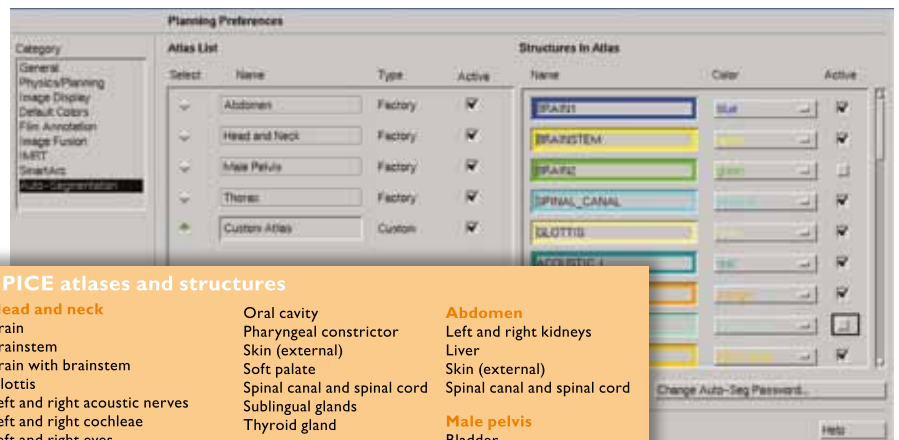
Planning Preferences

Category
General
Physics/Planning
Image Display
Default Colors
Film Annotation
Image Fusion
IMRT
SmartArc
Auto-Segmentation

Atlas List

| Select | Name | Type | Active |
|---|---|---|---|
| | Abdomen | Factory | ✔ |
| | Head and Neck | Factory | ✔ |
| | Male Pelvis | Factory | ✔ |
| | Thorax | Factory | ✔ |
| | Custom Atlas | Custom | ✔ |

Structures In Atlas

| Name | Color | Active |
|---|---|---|
| BRAIN1 | blue | ✔ |
| BRAINSTEM | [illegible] | ✔ |
| BRAIN2 | green | |
| SPINAL_CANAL | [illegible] | ✔ |
| GLOTTIS | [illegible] | ✔ |
| ACOUSTIC_L | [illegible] | ✔ |
| | orange | ✔ |
| | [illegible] | |
| | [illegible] | ✔ |

Change Auto-Seg Password...

Help

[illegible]PICE atlases and structures

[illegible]ead and neck
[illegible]rain
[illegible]rainstem
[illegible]rain with brainstem
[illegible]lottis
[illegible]eft and right acoustic nerves
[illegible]eft and right cochleae
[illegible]eft and right eyes

Oral cavity
Pharyngeal constrictor
Skin (external)
Soft palate
Spinal canal and spinal cord
Sublingual glands
Thyroid gland

Abdomen
Left and right kidneys
Liver
Skin (external)
Spinal canal and spinal cord

Male pelvis
Bladder